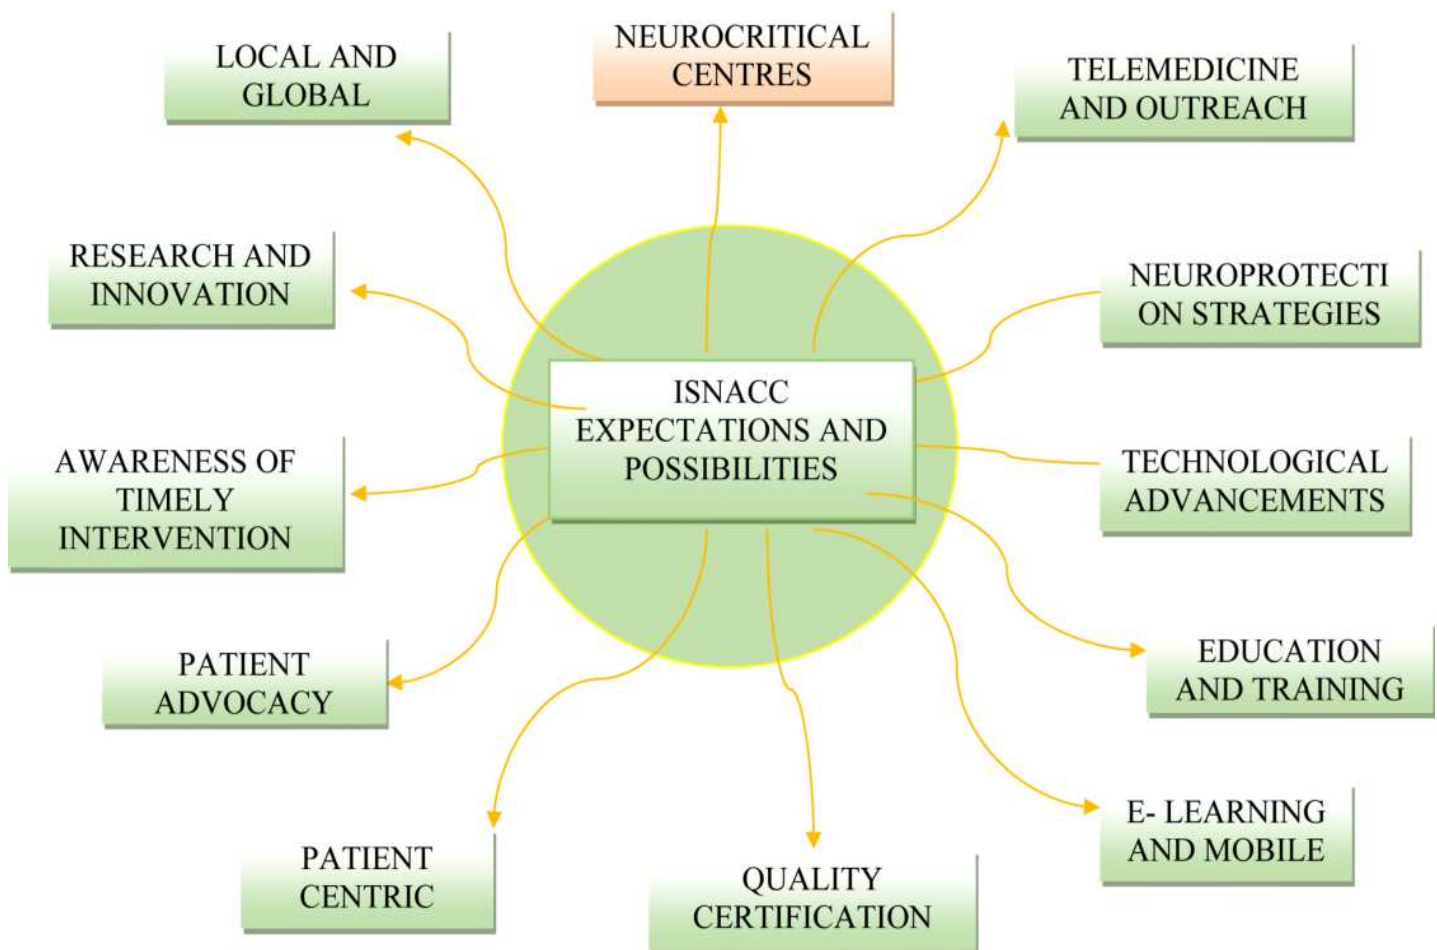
LOCAL AND GLOBAL

NEUROCRITICAL CENTRES

TELEMEDICINE AND OUTREACH

RESEARCH AND INNOVATION

NEUROPROTECTI ON STRATEGIES

ISNACC EXPECTATIONS AND POSSIBILITIES

AWARENESS OF TIMELY INTERVENTION

TECHNOLOGICAL ADVANCEMENTS

PATIENT ADVOCACY

EDUCATION AND TRAINING

E- LEARNING AND MOBILE

PATIENT CENTRIC

QUALITY CERTIFICATION